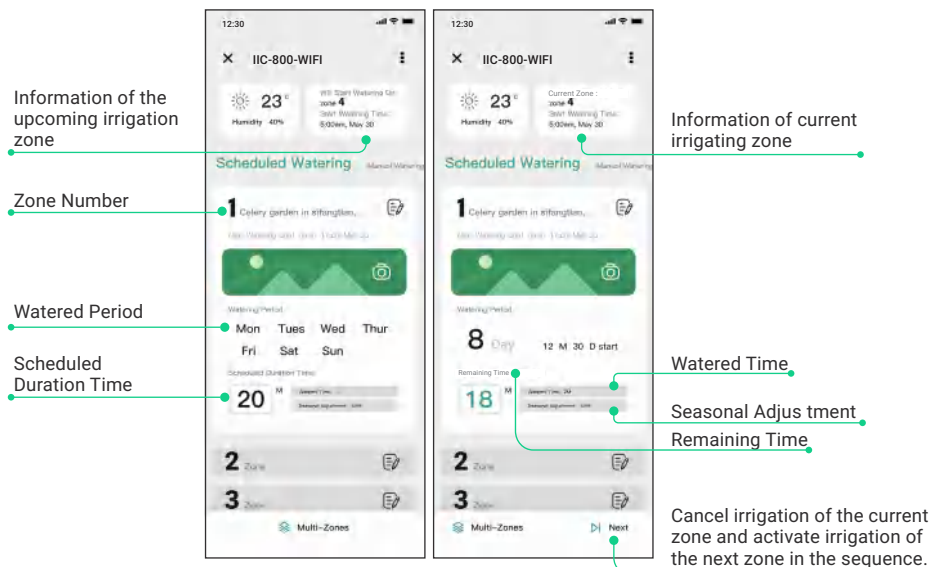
Information of the upcoming irrigation zone

Zone Number

Watered Period

Scheduled Duration Time

12:30

IIC-800-WIFI

23°

Humidity 40%

Will Start Watering On: zone 4

Start Watering Time: 5:00am, May 30

Scheduled Watering

Manual Watering

1 Celery garden in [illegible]

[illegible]

Watering Period

Mon Tues Wed Thur Fri Sat Sun

Scheduled Duration Time

20 M

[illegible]

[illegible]

2 Zone

3 Zone

Multi-Zones

12:30

IIC-800-WIFI

23°

Humidity 40%

Current Zone : zone 4

Start Watering Time: 5:00am, May 30

Scheduled Watering

Manual Watering

1 Celery garden in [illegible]

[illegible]

Watering Period

8 Day

12 M 30 D start

Remaining Time

18 M

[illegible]

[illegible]

2 Zone

3 Zone

Multi-Zones

Next

Information of current irrigating zone

Watered Time

Seasonal Adjus tment

Remaining Time

Cancel irrigation of the current zone and activate irrigation of the next zone in the sequence.